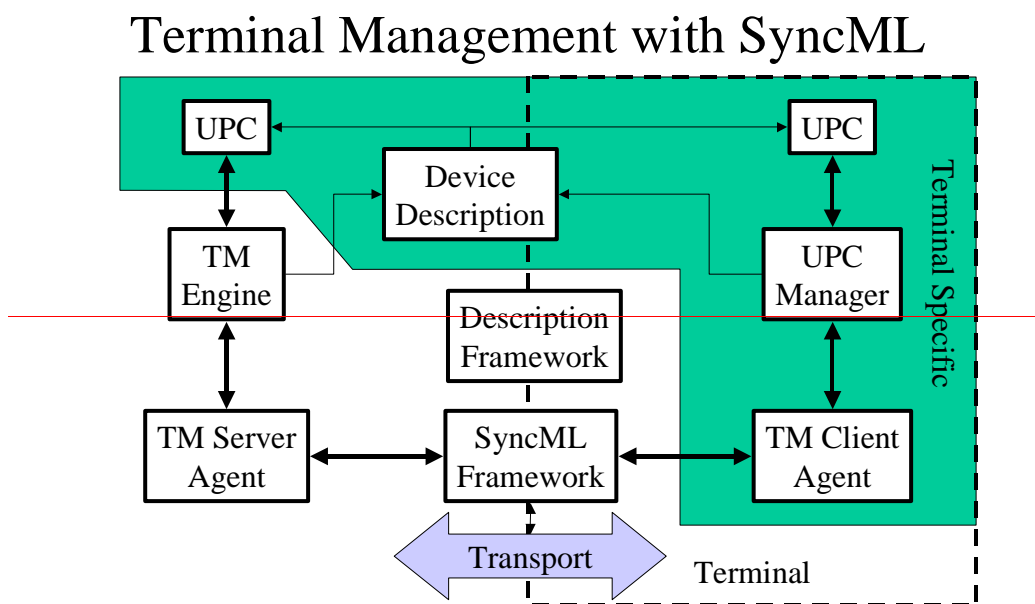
Terminal Management with SyncML

UPC

UPC

Device Description

Terminal Specific

TM Engine

UPC Manager

Description Framework

TM Server Agent

SyncML Framework

TM Client Agent

Transport

Terminal